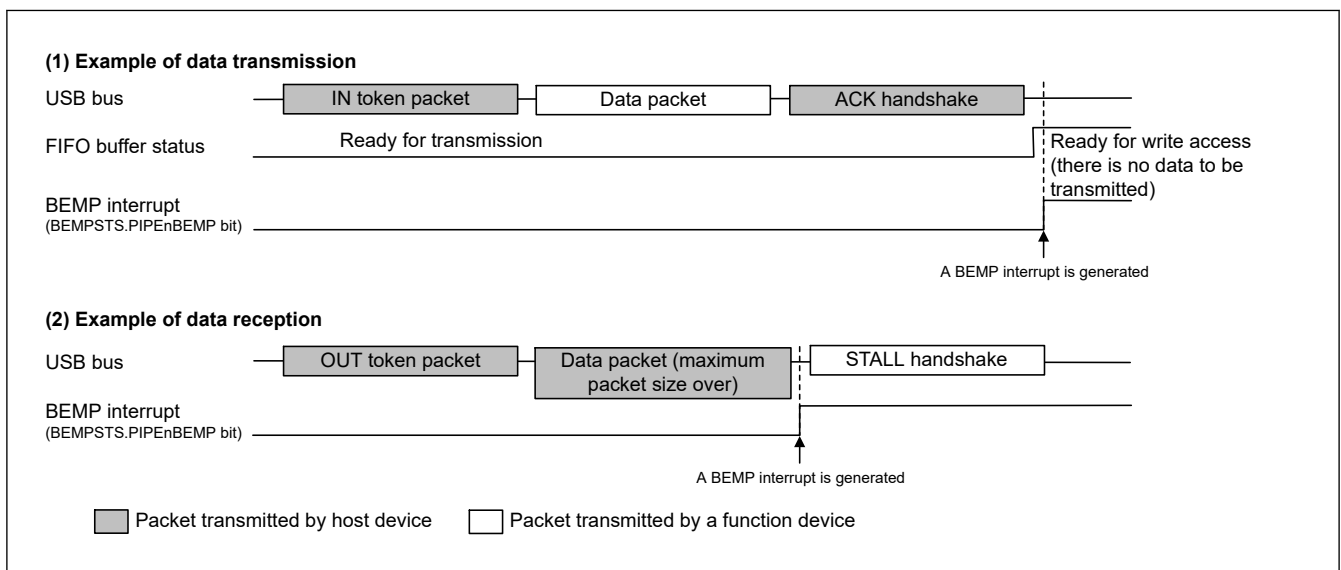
(1) Example of data transmission

USB bus

IN token packet

Data packet

ACK handshake

FIFO buffer status

Ready for transmission

Ready for write access (there is no data to be transmitted)

BEMP interrupt
(BEMPSTS.PIPEnBEMP bit)

A BEMP interrupt is generated

(2) Example of data reception

USB bus

OUT token packet

Data packet (maximum packet size over)

STALL handshake

BEMP interrupt
(BEMPSTS.PIPEnBEMP bit)

A BEMP interrupt is generated

Packet transmitted by host device

Packet transmitted by a function device